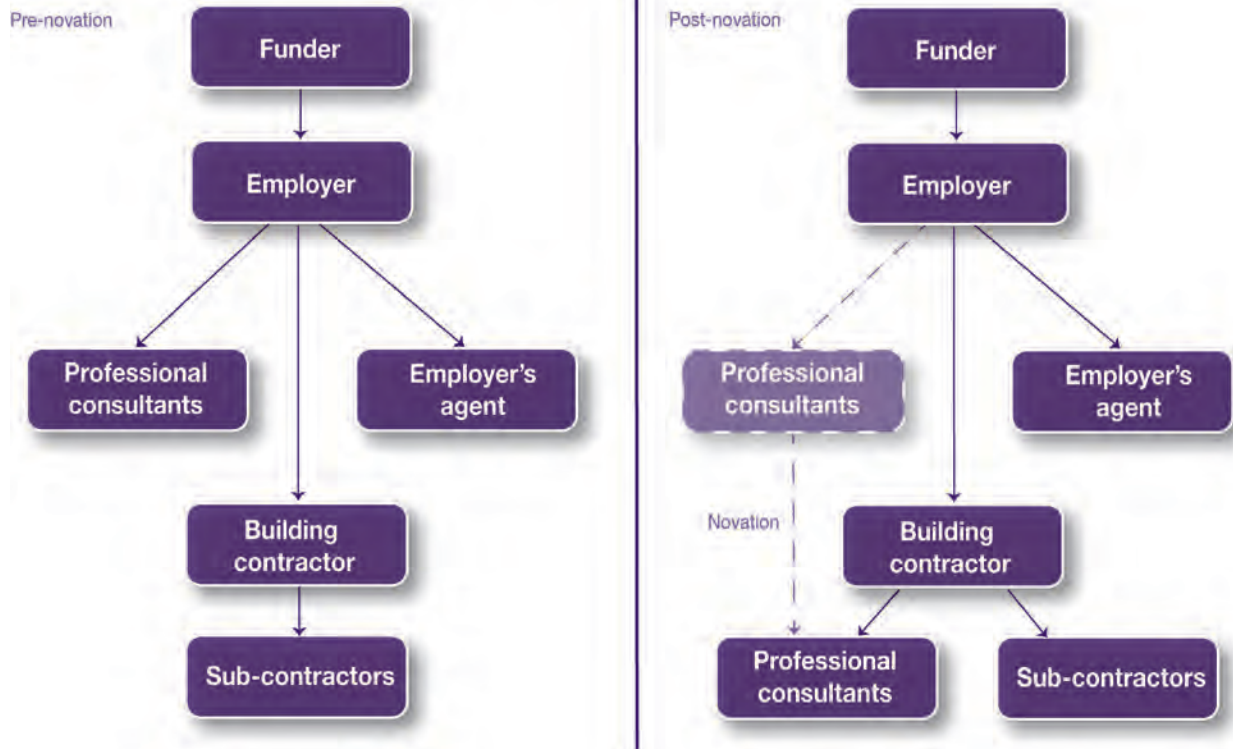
Pre-novation

Funder

Employer

Professional consultants

Employer's agent

Building contractor

Sub-contractors

Post-novation

Funder

Employer

Professional consultants

Employer's agent

Novation

Building contractor

Professional consultants

Sub-contractors